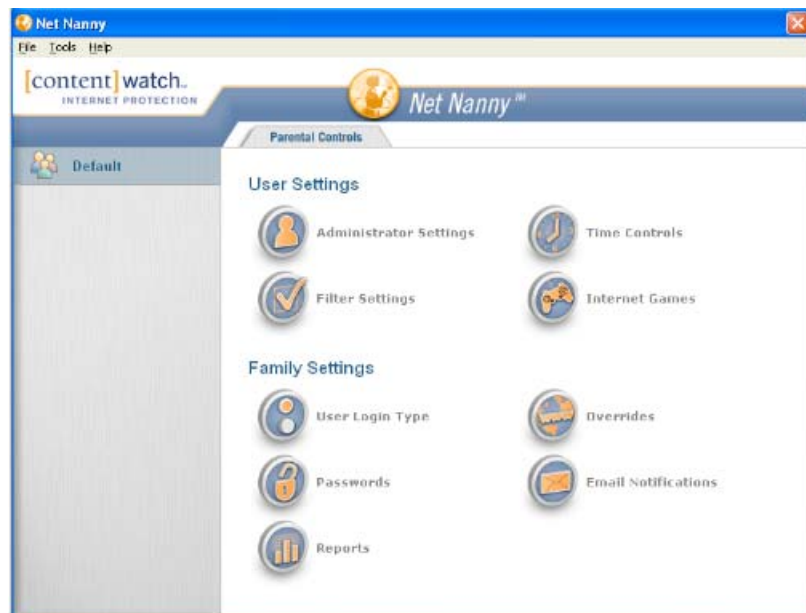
Net Nanny

File Tools Help

[content] watch.
INTERNET PROTECTION

Net Nanny℠

Parental Controls

Default

User Settings

Administrator Settings

Time Controls

Filter Settings

Internet Games

Family Settings

User Login Type

Overrides

Passwords

Email Notifications

Reports